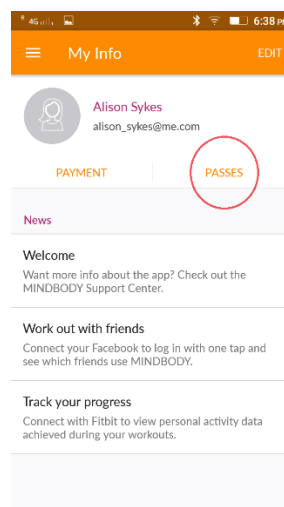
4G 6:38 P

My Info EDIT

Alison Sykes
alison_sykes@me.com

PAYMENT PASSES

News

Welcome
Want more info about the app? Check out the MINDBODY Support Center.

Work out with friends
Connect your Facebook to log in with one tap and see which friends use MINDBODY.

Track your progress
Connect with Fitbit to view personal activity data achieved during your workouts.